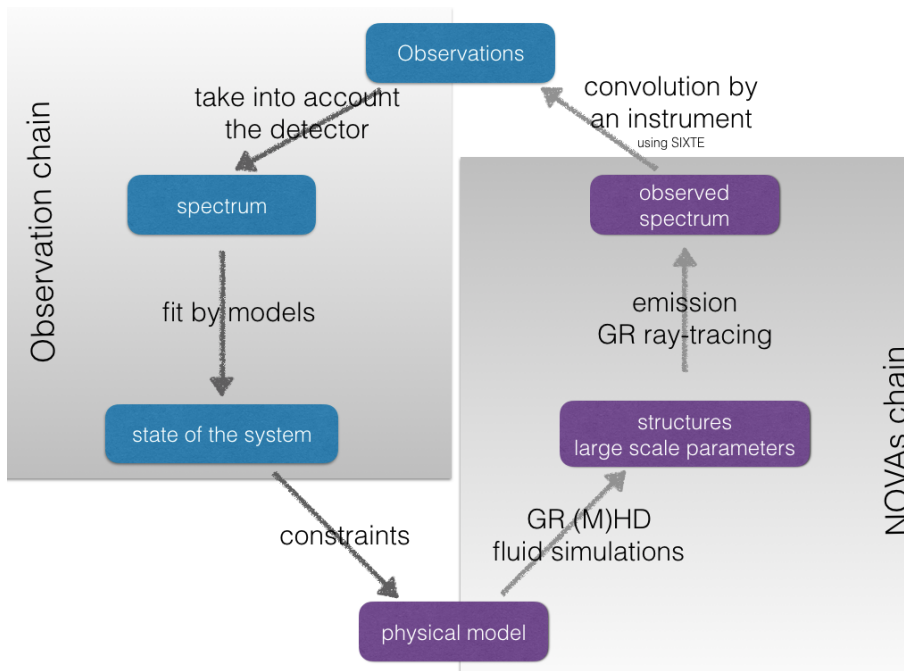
Observation chain

Observations

take into account the detector

convolution by an instrument
using SIXTE

spectrum

observed spectrum

fit by models

emission
GR ray-tracing

NOVAs chain

state of the system

structures
large scale parameters

constraints

GR (M)HD
fluid simulations

physical model